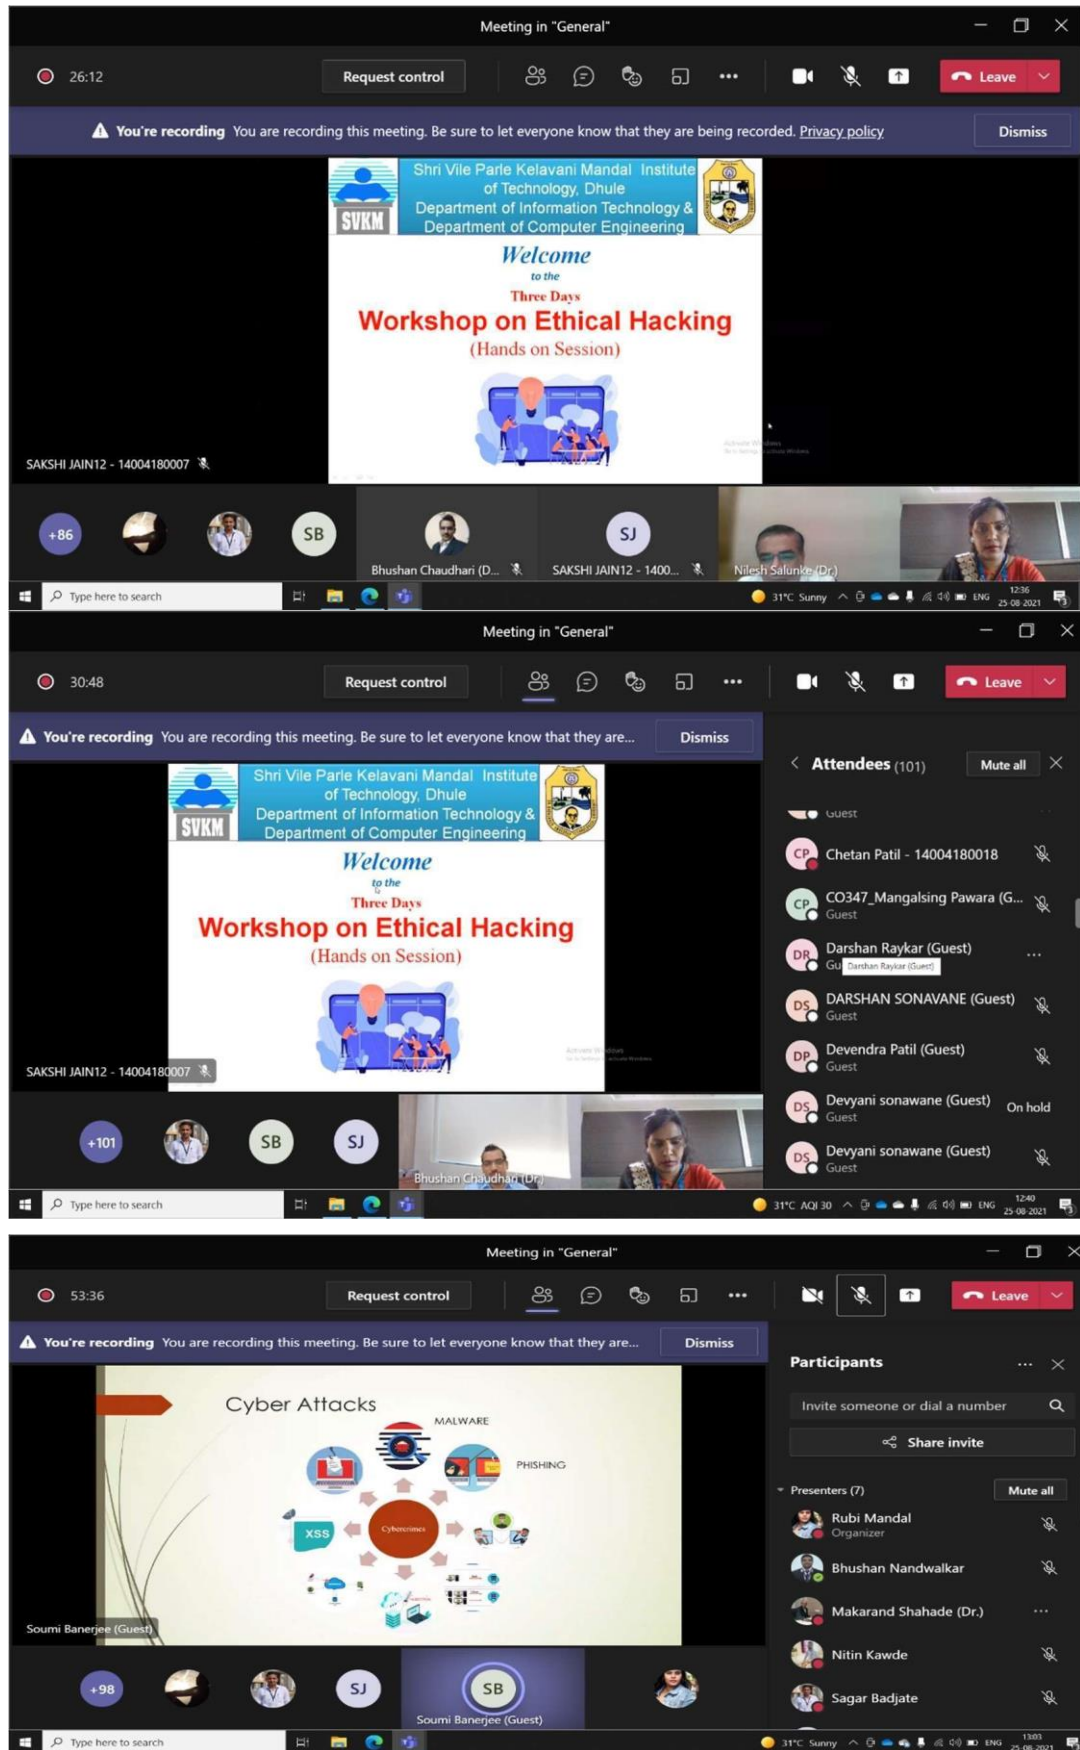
Meeting in "General"

26:12

Request control

Leave

You're recording You are recording this meeting. Be sure to let everyone know that they are being recorded. Privacy policy

Dismiss

SVKM

Shri Vile Parle Kelavani Mandal Institute of Technology, Dhule
Department of Information Technology & Department of Computer Engineering

Welcome
to the
Three Days
Workshop on Ethical Hacking
(Hands on Session)

SAKSHI JAIN12 - 14004180007

+86

SB

Bhushan Chaudhari (D...

SJ

SAKSHI JAIN12 - 1400...

Nilesh Salunke (Dr.)

Type here to search

31°C Sunny

ENG

12:36
25-08-2021

Meeting in "General"

30:48

Request control

Leave

You're recording You are recording this meeting. Be sure to let everyone know that they are...

Dismiss

Attendees (101)

Mute all

Guest

Chetan Patil - 14004180018

CO347_Mangalsing Pawara (G...
Guest

Darshan Raykar (Guest)
Gu Darshan Raykar (Guest)

DARSHAN SONAVANE (Guest)
Guest

Devendra Patil (Guest)
Guest

Devyani sonawane (Guest)
Guest
On hold

Devyani sonawane (Guest)
Guest

SVKM

Shri Vile Parle Kelavani Mandal Institute of Technology, Dhule
Department of Information Technology & Department of Computer Engineering

Welcome
to the
Three Days
Workshop on Ethical Hacking
(Hands on Session)

SAKSHI JAIN12 - 14004180007

+101

SB

SJ

Bhushan Chaudhari (Dr.)

Type here to search

31°C AQI 30

ENG

12:40
25-08-2021

Meeting in "General"

53:36

Request control

Leave

You're recording You are recording this meeting. Be sure to let everyone know that they are...

Dismiss

Participants

Invite someone or dial a number

Share invite

Presenters (7)

Mute all

Rubi Mandal
Organizer

Bhushan Nandwalkar

Makarand Shahade (Dr.)

Nitin Kawde

Sagar Badjate

Cyber Attacks

MALWARE

PHISHING

XSS

Cybercrimes

Soumi Banerjee (Guest)

+98

SJ

SB

Soumi Banerjee (Guest)

Type here to search

31°C Sunny

ENG

13:03
25-08-2021